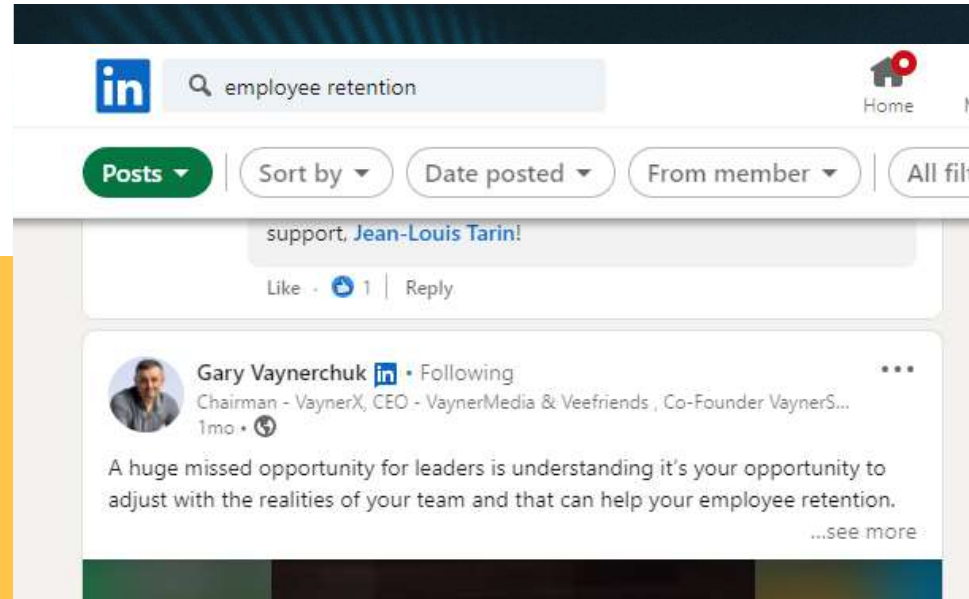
in

employee retention

Home

Posts

Sort by

Date posted

From member

All fil

support, Jean-Louis Tarin!

Like · 1 | Reply

Gary Vaynerchuk in • Following

Chairman - VaynerX, CEO - VaynerMedia & Veefriends , Co-Founder VaynerS...

1mo •

A huge missed opportunity for leaders is understanding it's your opportunity to adjust with the realities of your team and that can help your employee retention.

...see more